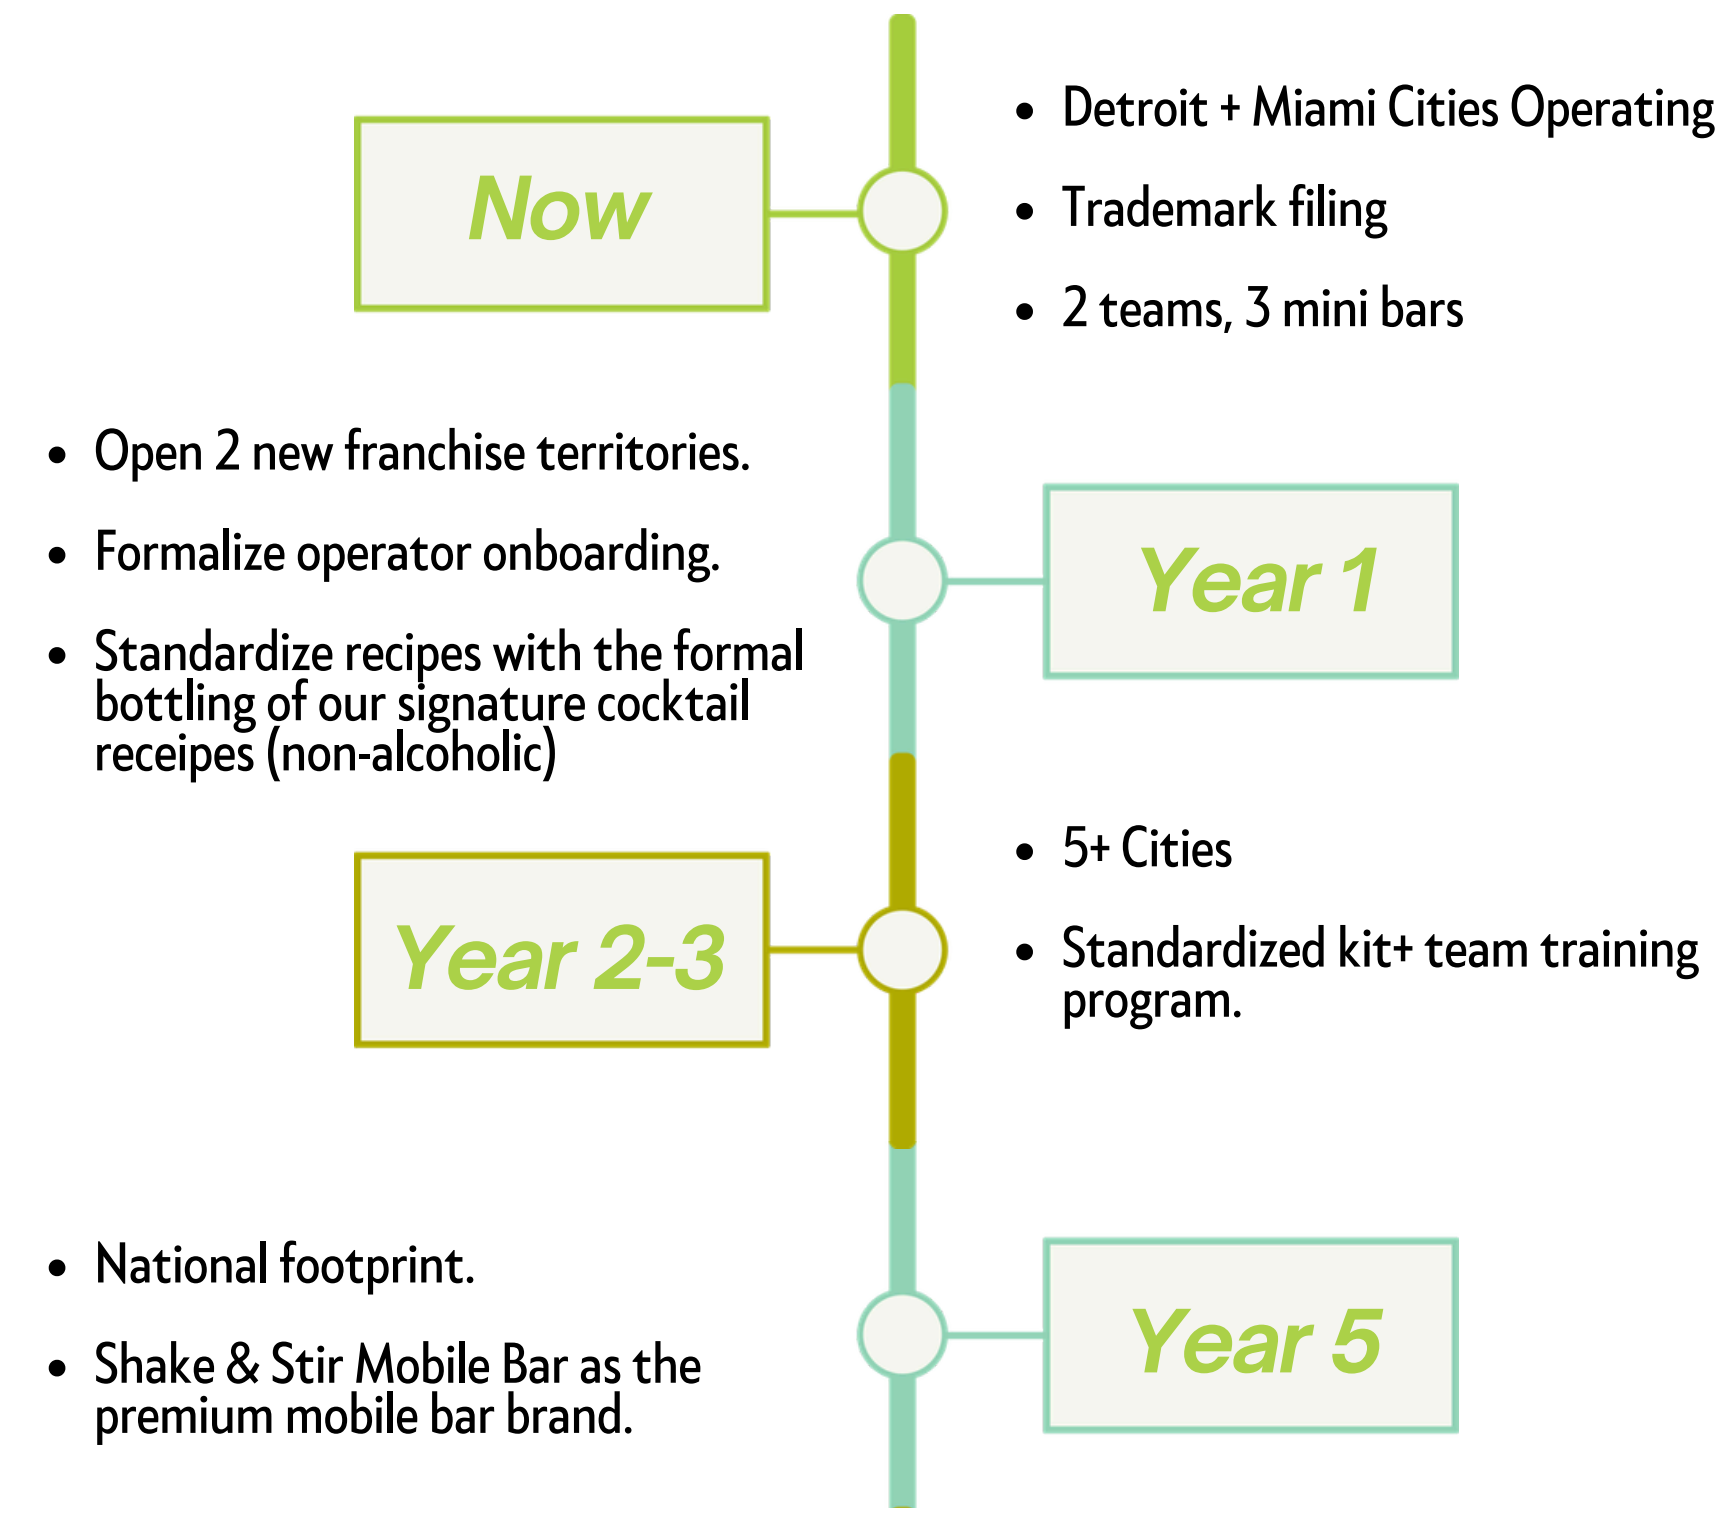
Now

- Detroit + Miami Cities Operating
- Trademark filing
- 2 teams, 3 mini bars

- Open 2 new franchise territories.
- Formalize operator onboarding.
- Standardize recipes with the formal bottling of our signature cocktail receipes (non-alcoholic)

Year 1

Year 2-3

- 5+ Cities
- Standardized kit+ team training program.

- National footprint.
- Shake & Stir Mobile Bar as the premium mobile bar brand.

Year 5